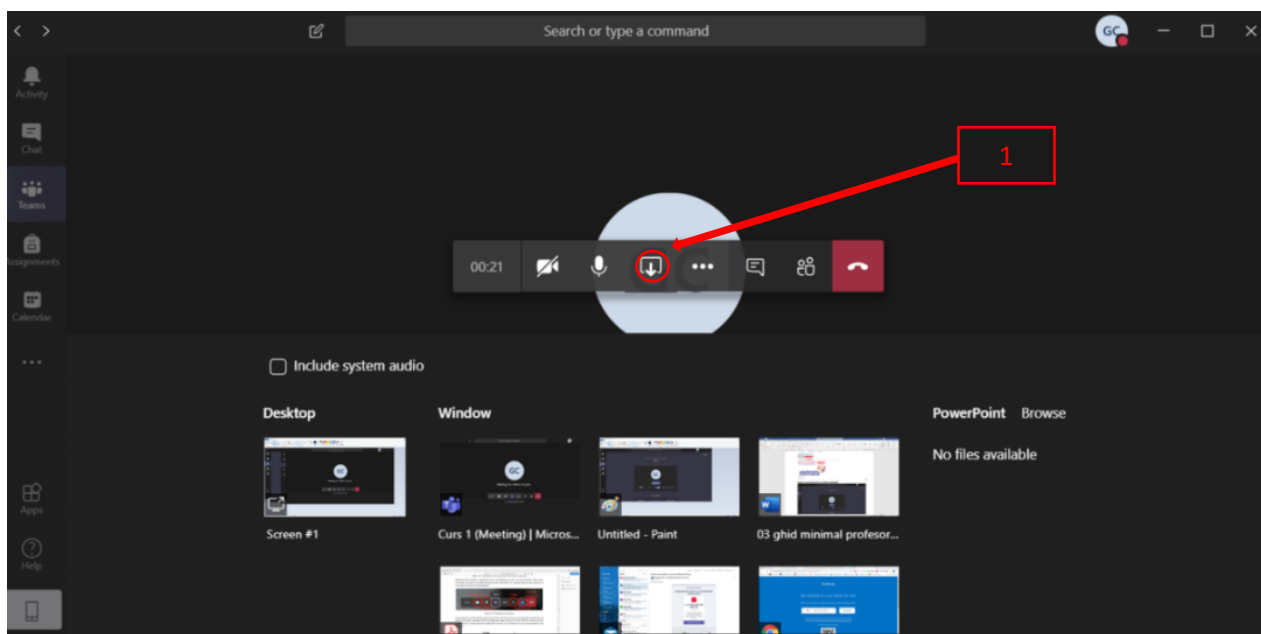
Search or type a command

GC

Activity

Chat

Teams

Assignments

Calendar

...

Apps

Help

1

00:21

Include system audio

Desktop

Window

PowerPoint Browse

No files available

GC

GC

Screen #1

Curs 1 (Meeting) | Micros...

Untitled - Paint

03 ghid minimal profesor...